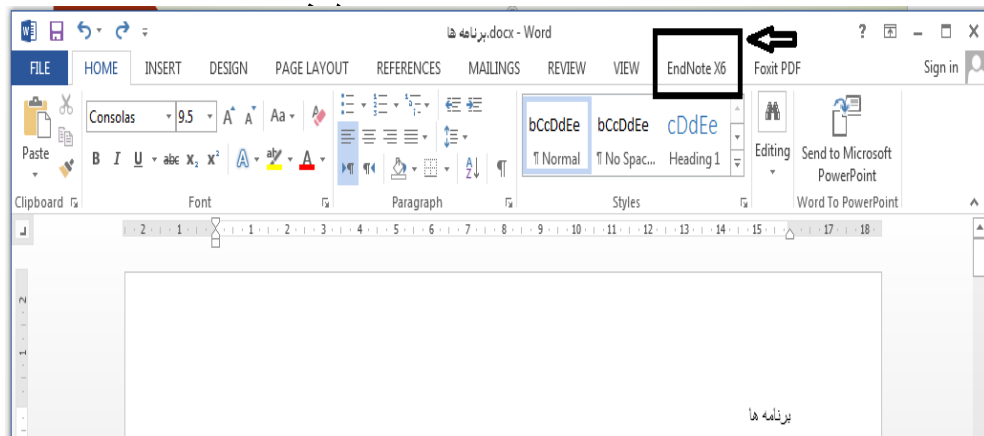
برنامه ها.docx - Word

? – □ X

FILE HOME INSERT DESIGN PAGE LAYOUT REFERENCES MAILINGS REVIEW VIEW EndNote X6 Foxit PDF Sign in

Paste
Clipboard

Consolas 9.5 A A Aa
B I U abc $x_2$ $x^2$ A
Font

Paragraph

bCcDdEe ¶ Normal
bCcDdEe ¶ No Spac...
cDdEe Heading 1
Styles

Editing

Send to Microsoft PowerPoint
Word To PowerPoint

2 1 1 2 3 4 5 6 7 8 9 10 11 12 13 14 15 17 18

برنامه ها